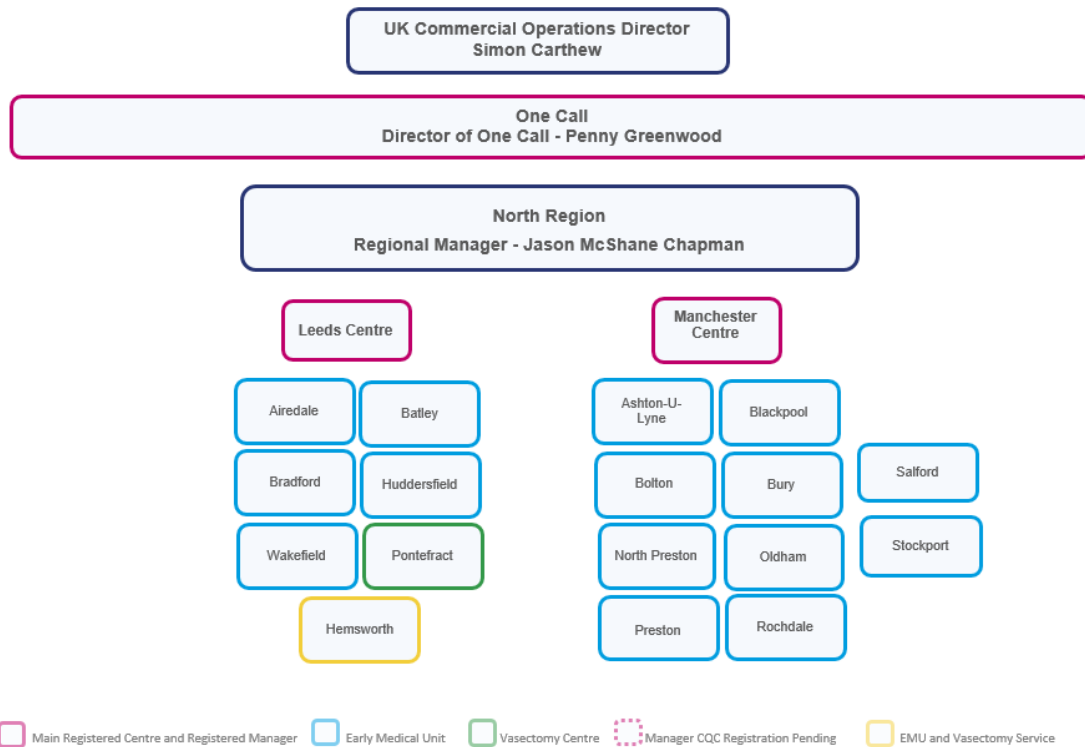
UK Commercial Operations Director
Simon Carthew

One Call
Director of One Call - Penny Greenwood

North Region
Regional Manager - Jason McShane Chapman

Leeds Centre

Airedale

Batley

Bradford

Huddersfield

Wakefield

Pontefract

Hemsworth

Manchester Centre

Ashton-U-Lyne

Blackpool

Bolton

Bury

North Preston

Oldham

Preston

Rochdale

Salford

Stockport

Main Registered Centre and Registered Manager
Early Medical Unit
Vasectomy Centre
Manager CQC Registration Pending
EMU and Vasectomy Service